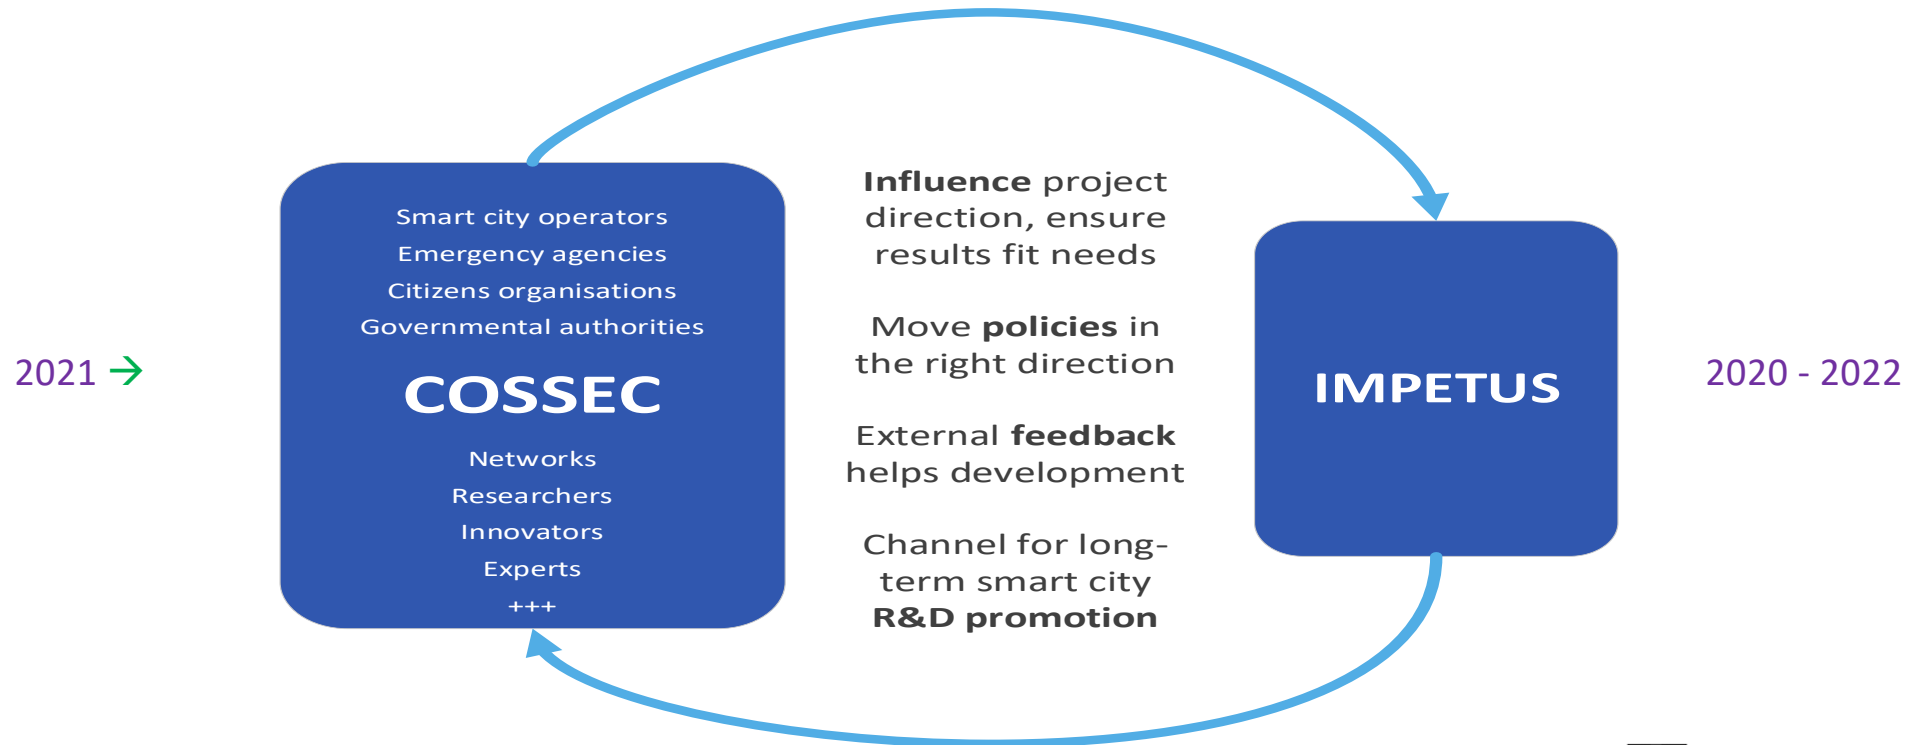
2021 →

Smart city operators
Emergency agencies
Citizens organisations
Governmental authorities

COSSEC

Networks
Researchers
Innovators
Experts
+++

Influence project direction, ensure results fit needs

Move policies in the right direction

External feedback helps development

Channel for long-term smart city R&D promotion

IMPETUS

2020 - 2022